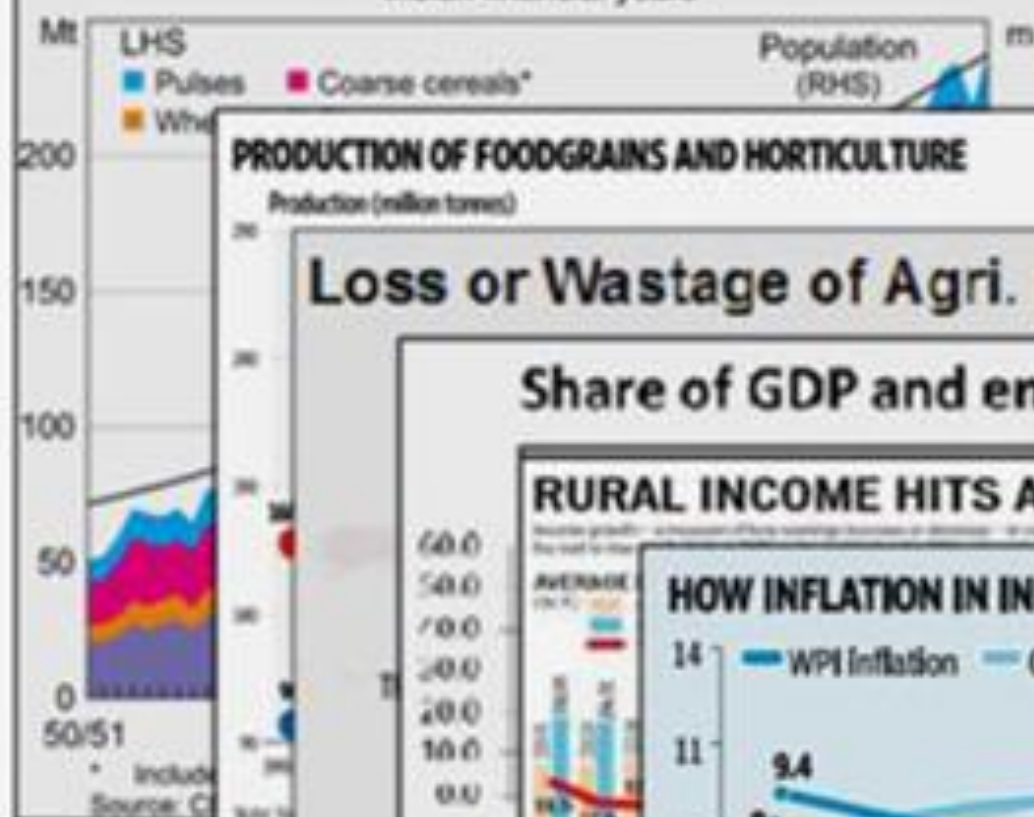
Mt
LHS
Pulses
Coarse cereals*
Whe
Population (RHS)
m
200
150
100
50
0
50/51
* Include
Source: C

PRODUCTION OF FOODGRAINS AND HORTICULTURE
Production (million tonnes)

Loss or Wastage of Agri.

Share of GDP and en

RURAL INCOME HITS A

60.0
50.0
40.0
30.0
20.0
10.0
0.0

HOW INFLATION IN IN
14
WPI Inflation
11
9.4